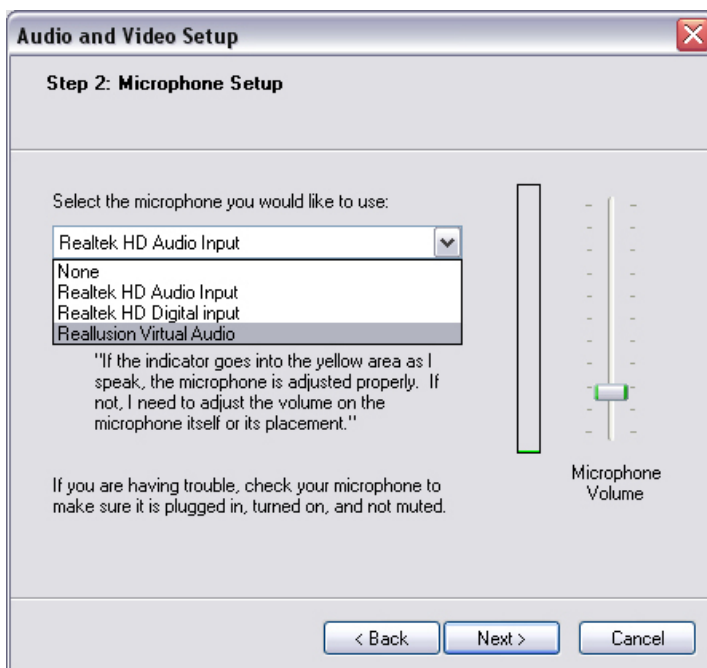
Audio and Video Setup

Step 2: Microphone Setup

Select the microphone you would like to use:

Realtek HD Audio Input

None
Realtek HD Audio Input
Realtek HD Digital input
Reallusion Virtual Audio

"If the indicator goes into the yellow area as I speak, the microphone is adjusted properly. If not, I need to adjust the volume on the microphone itself or its placement."

If you are having trouble, check your microphone to make sure it is plugged in, turned on, and not muted.

Microphone Volume

< Back
Next >
Cancel